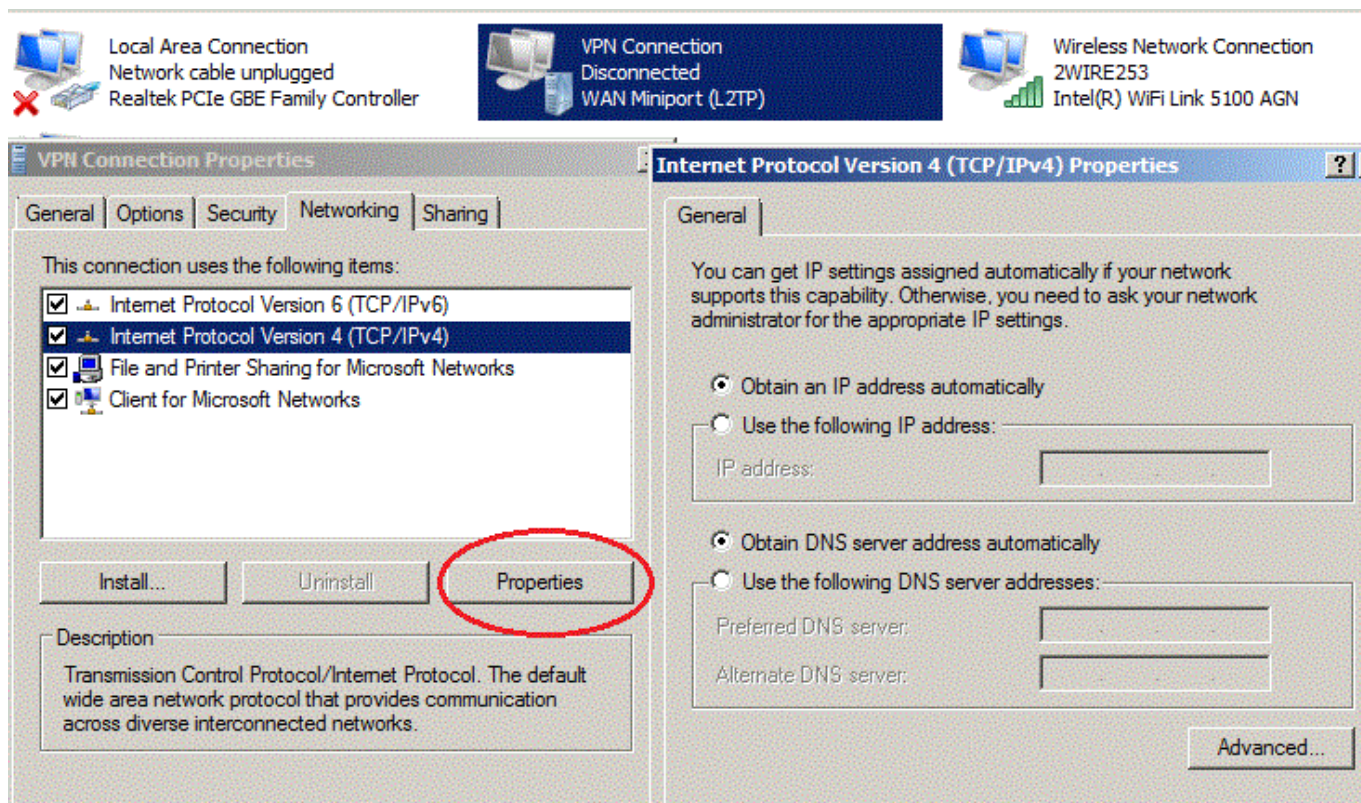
Local Area Connection
Network cable unplugged
Realtek PCIe GBE Family Controller

VPN Connection
Disconnected
WAN Miniport (L2TP)

Wireless Network Connection
2WIRE253
Intel(R) WiFi Link 5100 AGN

VPN Connection Properties

General | Options | Security | Networking | Sharing

This connection uses the following items:

Internet Protocol Version 6 (TCP/IPv6)
Internet Protocol Version 4 (TCP/IPv4)
File and Printer Sharing for Microsoft Networks
Client for Microsoft Networks

Install... | Uninstall | Properties

Description
Transmission Control Protocol/Internet Protocol. The default wide area network protocol that provides communication across diverse interconnected networks.

Internet Protocol Version 4 (TCP/IPv4) Properties ?

General

You can get IP settings assigned automatically if your network supports this capability. Otherwise, you need to ask your network administrator for the appropriate IP settings.

Obtain an IP address automatically
Use the following IP address:
IP address:

Obtain DNS server address automatically
Use the following DNS server addresses:
Preferred DNS server:
Alternate DNS server:

Advanced...